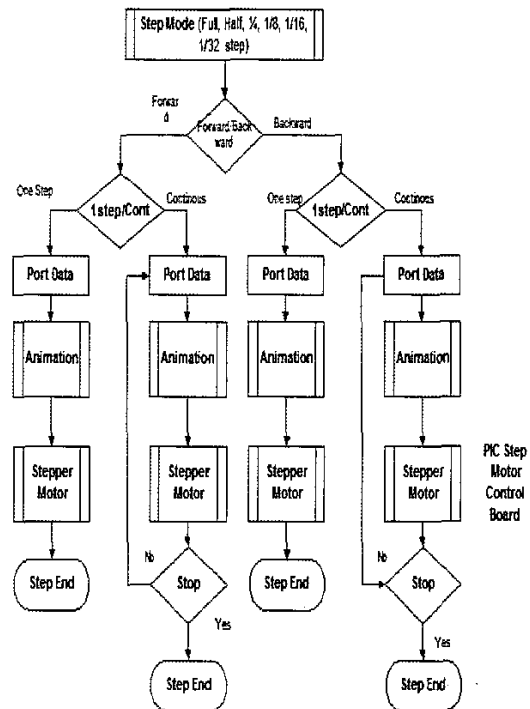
Step Mode (Full, Half, ¼, 1/8, 1/16, 1/32 step)

Forward

Forward/Backward

Backward

One Step

1step/Cont

Cotinous

One step

1step/Cont

Cotinous

Port Data

Port Data

Port Data

Port Data

Animation

Animation

Animation

Animation

Stepper Motor

Stepper Motor

Stepper Motor

Stepper Motor

PIC Step Motor Control Board

Step End

No

Stop

Yes

Step End

No

Stop

Yes

Step End

Step End